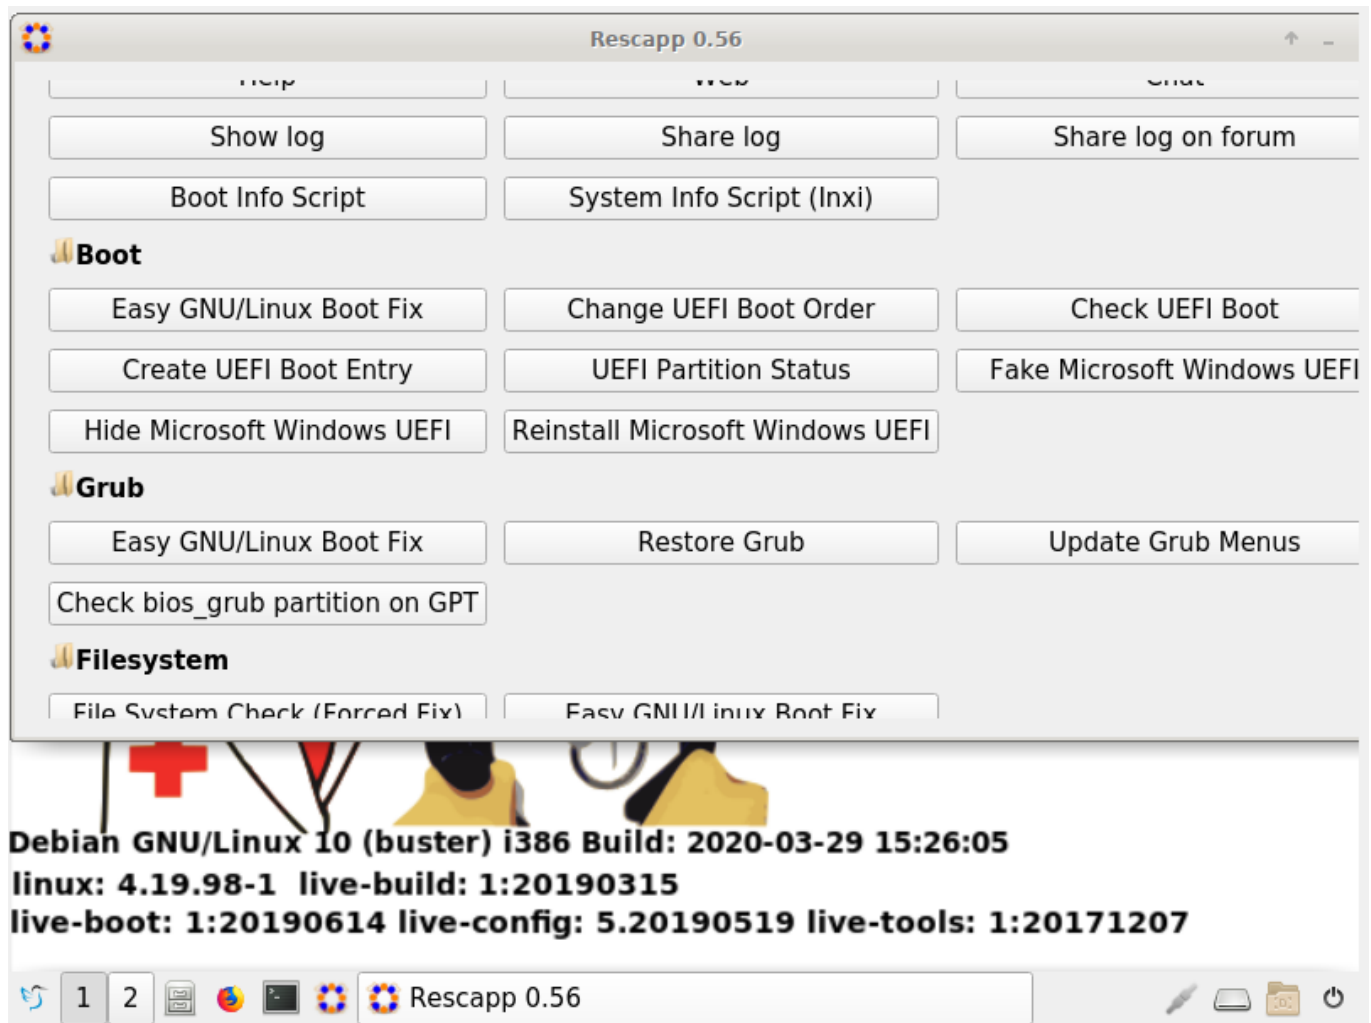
Rescapp 0.56

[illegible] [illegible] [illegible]

Show log | Share log | Share log on forum

Boot Info Script | System Info Script (Inxi)

Boot

Easy GNU/Linux Boot Fix | Change UEFI Boot Order | Check UEFI Boot

Create UEFI Boot Entry | UEFI Partition Status | Fake Microsoft Windows UEFI

Hide Microsoft Windows UEFI | Reinstall Microsoft Windows UEFI

Grub

Easy GNU/Linux Boot Fix | Restore Grub | Update Grub Menus

Check bios_grub partition on GPT

Filesystem

File System Check (Forced Fix) | Easy GNU/Linux Boot Fix

Debian GNU/Linux 10 (buster) i386 Build: 2020-03-29 15:26:05
linux: 4.19.98-1 live-build: 1:20190315
live-boot: 1:20190614 live-config: 5.20190519 live-tools: 1:20171207

1 2 Rescapp 0.56